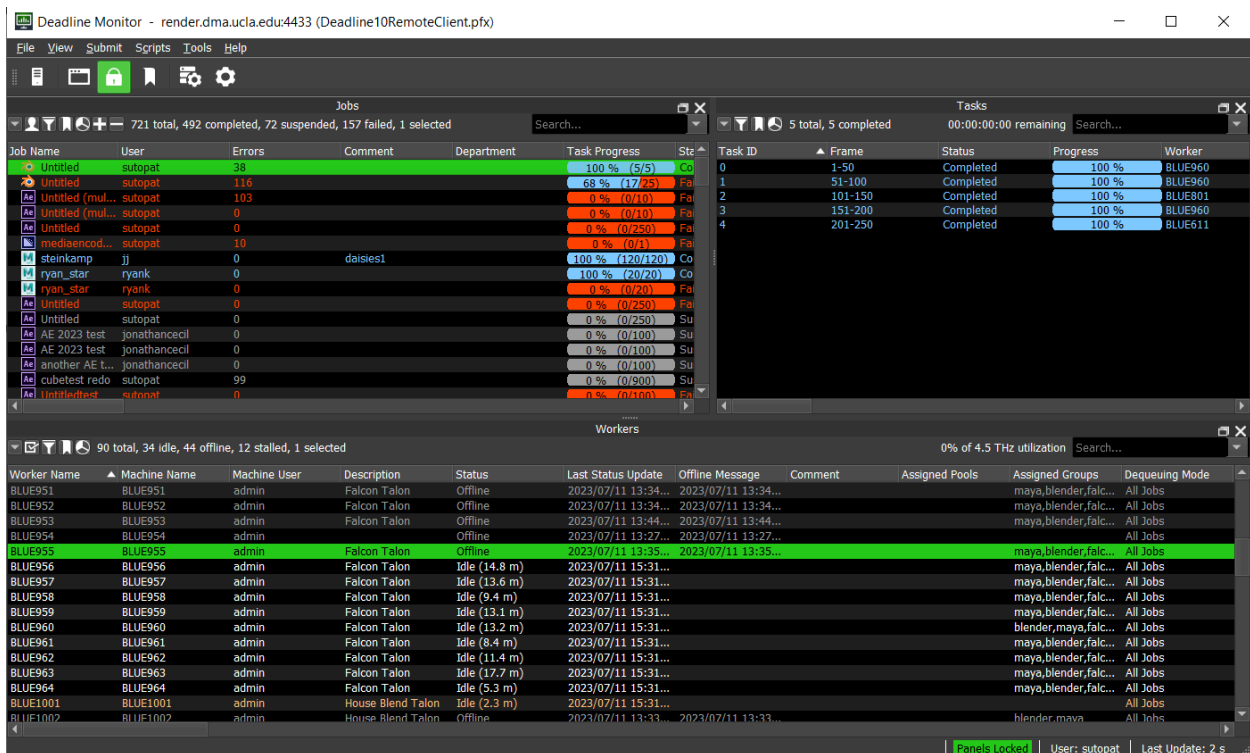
Deadline Monitor - render.dma.ucla.edu:4433 (Deadline10RemoteClient.pfx)

File View Submit Scripts Tools Help

Jobs

721 total, 492 completed, 72 suspended, 157 failed, 1 selected Search...

| Job Name | User | Errors | Comment | Department | Task Progress | Sta |
|---|---|---|---|---|---|---|
| Untitled | sutopat | 38 | | | 100 % (5/5) | Co |
| Untitled | sutopat | 116 | | | 68 % (17/25) | Fa |
| Untitled (mul... | sutopat | 103 | | | 0 % (0/10) | Fa |
| Untitled (mul... | sutopat | 0 | | | 0 % (0/10) | Fa |
| Untitled | sutopat | 0 | | | 0 % (0/250) | Fa |
| mediaencod... | sutopat | 10 | | | 0 % (0/1) | Fa |
| steinkamp | jj | 0 | daisies1 | | 100 % (120/120) | Co |
| ryan_star | ryank | 0 | | | 100 % (20/20) | Co |
| ryan_star | ryank | 0 | | | 0 % (0/20) | Fa |
| Untitled | sutopat | 0 | | | 0 % (0/250) | Fa |
| Untitled | sutopat | 0 | | | 0 % (0/250) | Su |
| AE 2023 test | jonathancecil | 0 | | | 0 % (0/100) | Su |
| AE 2023 test | jonathancecil | 0 | | | 0 % (0/100) | Su |
| another AE t... | jonathancecil | 0 | | | 0 % (0/100) | Su |
| cubetest redo | sutopat | 99 | | | 0 % (0/900) | Su |
| Untitledtest | sutopat | 0 | | | 0 % (0/100) | Fa |

Tasks

5 total, 5 completed 00:00:00:00 remaining Search...

| Task ID | Frame | Status | Progress | Worker |
|---|---|---|---|---|
| 0 | 1-50 | Completed | 100 % | BLUE960 |
| 1 | 51-100 | Completed | 100 % | BLUE960 |
| 2 | 101-150 | Completed | 100 % | BLUE801 |
| 3 | 151-200 | Completed | 100 % | BLUE960 |
| 4 | 201-250 | Completed | 100 % | BLUE611 |

Workers

90 total, 34 idle, 44 offline, 12 stalled, 1 selected 0% of 4.5 THz utilization Search...

| Worker Name | Machine Name | Machine User | Description | Status | Last Status Update | Offline Message | Comment | Assigned Pools | Assigned Groups | Dequeuing Mode |
|---|---|---|---|---|---|---|---|---|---|---|
| BLUE951 | BLUE951 | admin | Falcon Talon | Offline | 2023/07/11 13:34... | 2023/07/11 13:34... | | | maya,blender,falc... | All Jobs |
| BLUE952 | BLUE952 | admin | Falcon Talon | Offline | 2023/07/11 13:34... | 2023/07/11 13:34... | | | maya,blender,falc... | All Jobs |
| BLUE953 | BLUE953 | admin | Falcon Talon | Offline | 2023/07/11 13:44... | 2023/07/11 13:44... | | | maya,blender,falc... | All Jobs |
| BLUE954 | BLUE954 | admin | | Offline | 2023/07/11 13:27... | 2023/07/11 13:27... | | | | All Jobs |
| BLUE955 | BLUE955 | admin | Falcon Talon | Offline | 2023/07/11 13:35... | 2023/07/11 13:35... | | | maya,blender,falc... | All Jobs |
| BLUE956 | BLUE956 | admin | Falcon Talon | Idle (14.8 m) | 2023/07/11 15:31... | | | | maya,blender,falc... | All Jobs |
| BLUE957 | BLUE957 | admin | Falcon Talon | Idle (13.6 m) | 2023/07/11 15:31... | | | | maya,blender,falc... | All Jobs |
| BLUE958 | BLUE958 | admin | Falcon Talon | Idle (9.4 m) | 2023/07/11 15:31... | | | | maya,blender,falc... | All Jobs |
| BLUE959 | BLUE959 | admin | Falcon Talon | Idle (13.1 m) | 2023/07/11 15:31... | | | | maya,blender,falc... | All Jobs |
| BLUE960 | BLUE960 | admin | Falcon Talon | Idle (13.2 m) | 2023/07/11 15:31... | | | | blender,maya,falc... | All Jobs |
| BLUE961 | BLUE961 | admin | Falcon Talon | Idle (8.4 m) | 2023/07/11 15:31... | | | | maya,blender,falc... | All Jobs |
| BLUE962 | BLUE962 | admin | Falcon Talon | Idle (11.4 m) | 2023/07/11 15:31... | | | | maya,blender,falc... | All Jobs |
| BLUE963 | BLUE963 | admin | Falcon Talon | Idle (17.7 m) | 2023/07/11 15:31... | | | | maya,blender,falc... | All Jobs |
| BLUE964 | BLUE964 | admin | Falcon Talon | Idle (5.3 m) | 2023/07/11 15:31... | | | | maya,blender,falc... | All Jobs |
| BLUE1001 | BLUE1001 | admin | House Blend Talon | Idle (2.3 m) | 2023/07/11 15:31... | | | | | All Jobs |
| BLUE1002 | BLUE1002 | admin | House Blend Talon | Offline | 2023/07/11 13:33... | 2023/07/11 13:33... | | | blender,maya | All Jobs |

Panels Locked | User: sutopat | Last Update: 2 s